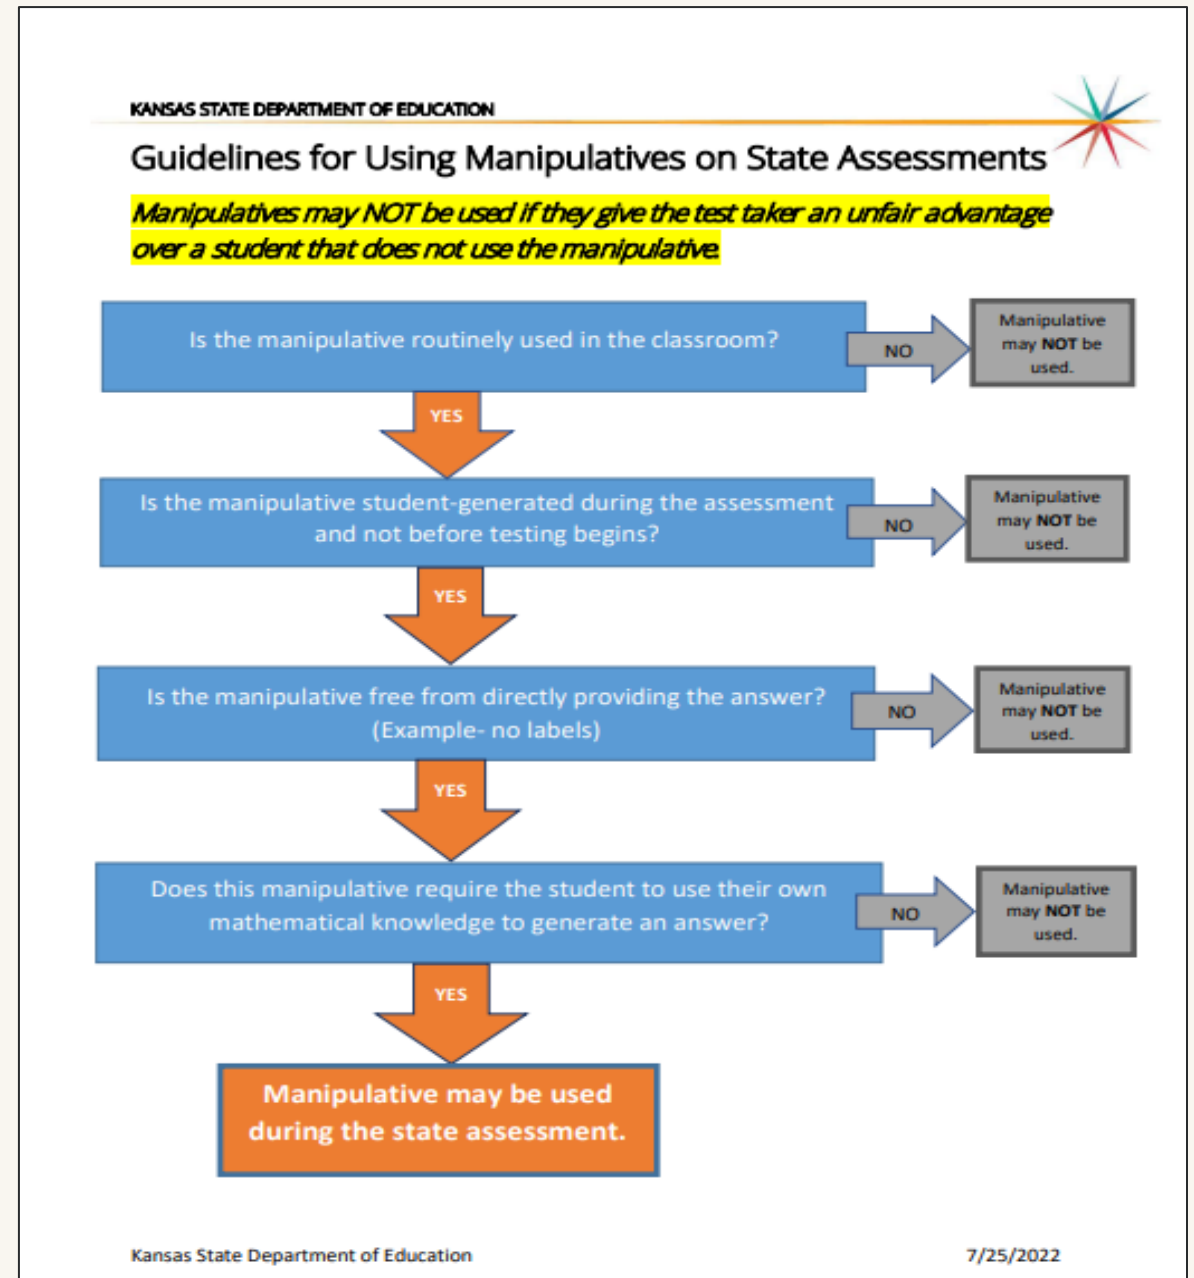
KANSAS STATE DEPARTMENT OF EDUCATION

Guidelines for Using Manipulatives on State Assessments

*Manipulatives may NOT be used if they give the test taker an unfair advantage over a student that does not use the manipulative.*

Is the manipulative routinely used in the classroom?

NO

Manipulative may **NOT** be used.

YES

Is the manipulative student-generated during the assessment and not before testing begins?

NO

Manipulative may **NOT** be used.

YES

Is the manipulative free from directly providing the answer? (Example- no labels)

NO

Manipulative may **NOT** be used.

YES

Does this manipulative require the student to use their own mathematical knowledge to generate an answer?

NO

Manipulative may **NOT** be used.

YES

**Manipulative may be used during the state assessment.**

Kansas State Department of Education

7/25/2022